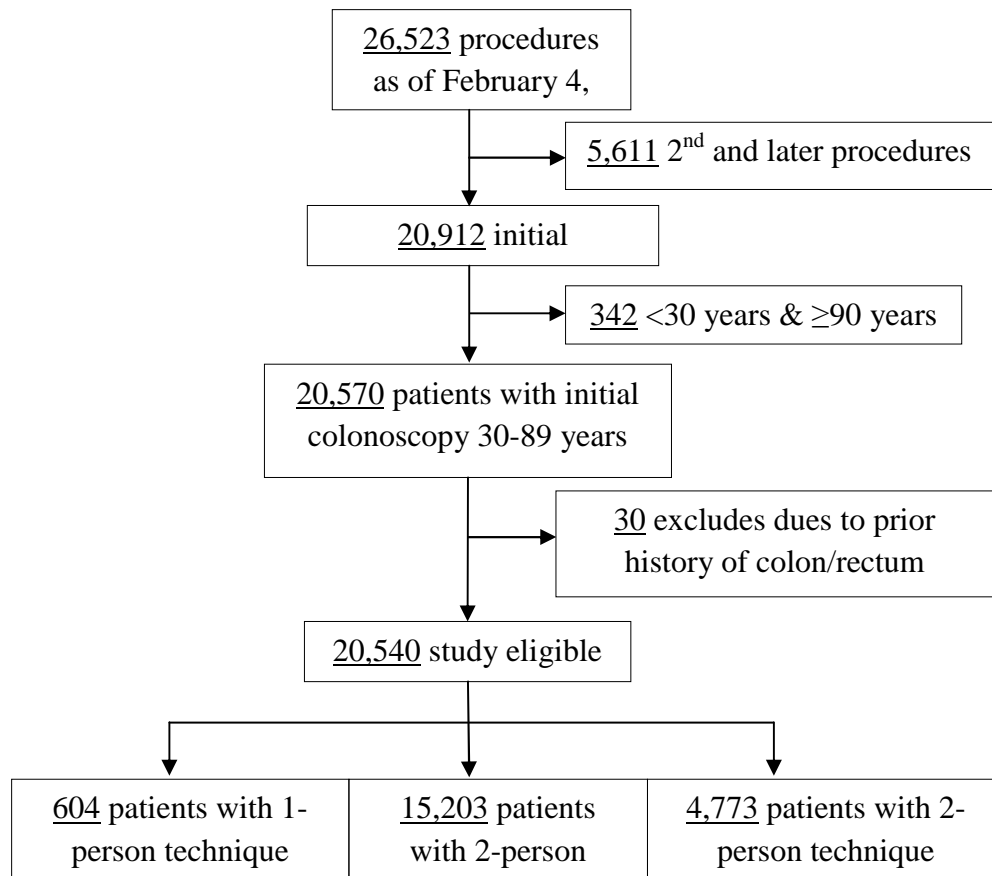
26,523 procedures as of February 4,

5,611 2$^{nd}$ and later procedures

20,912 initial

342 <30 years & ≥90 years

20,570 patients with initial colonoscopy 30-89 years

30 excludes dues to prior history of colon/rectum

20,540 study eligible

604 patients with 1-person technique

15,203 patients with 2-person

4,773 patients with 2-person technique